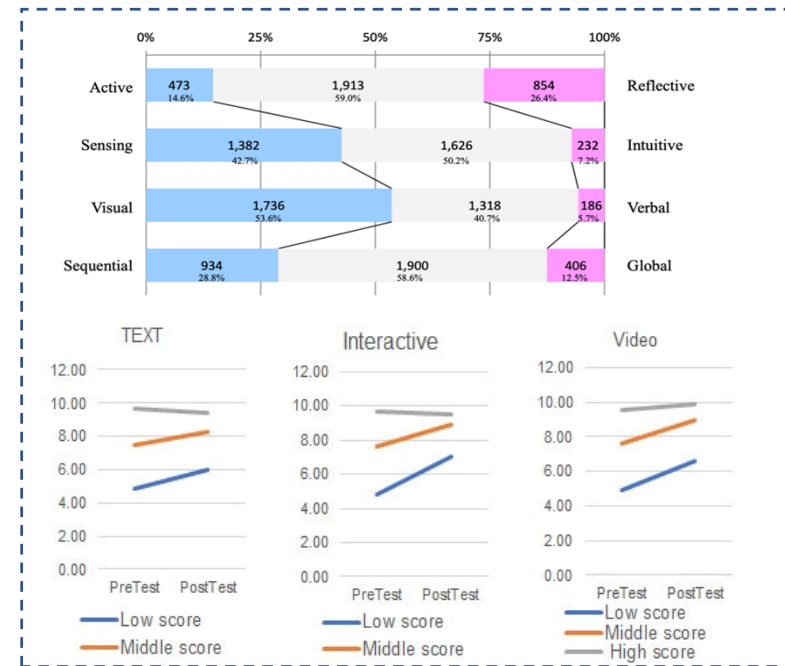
0% 25% 50% 75% 100%

| | | | | |
|---|---|---|---|---|
| Active | 473 14.6% | 1,913 59.0% | 854 26.4% | Reflective |
| Sensing | 1,382 42.7% | 1,626 50.2% | 232 7.2% | Intuitive |
| Visual | 1,736 53.6% | 1,318 40.7% | 186 5.7% | Verbal |
| Sequential | 934 28.8% | 1,900 58.6% | 406 12.5% | Global |

TEXT
12.00 10.00 8.00 6.00 4.00 2.00 0.00
PreTest PostTest
Low score
Middle score

Interactive
12.00 10.00 8.00 6.00 4.00 2.00 0.00
PreTest PostTest
Low score
Middle score

Video
12.00 10.00 8.00 6.00 4.00 2.00 0.00
PreTest PostTest
Low score
Middle score
High score